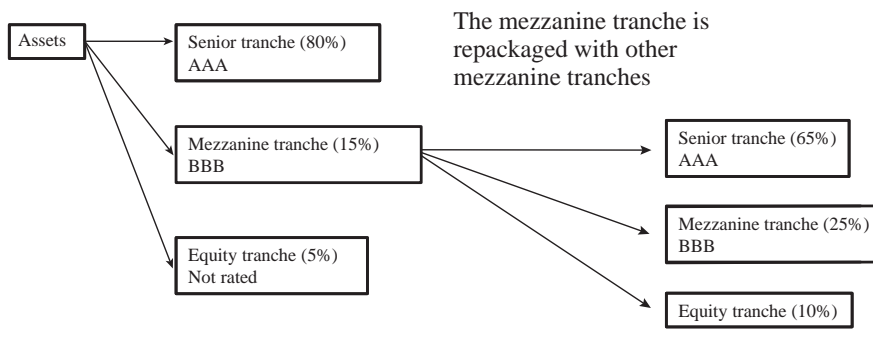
Assets

Senior tranche (80%)
AAA

The mezzanine tranche is repackaged with other mezzanine tranches

Mezzanine tranche (15%)
BBB

Senior tranche (65%)
AAA

Mezzanine tranche (25%)
BBB

Equity tranche (5%)
Not rated

Equity tranche (10%)